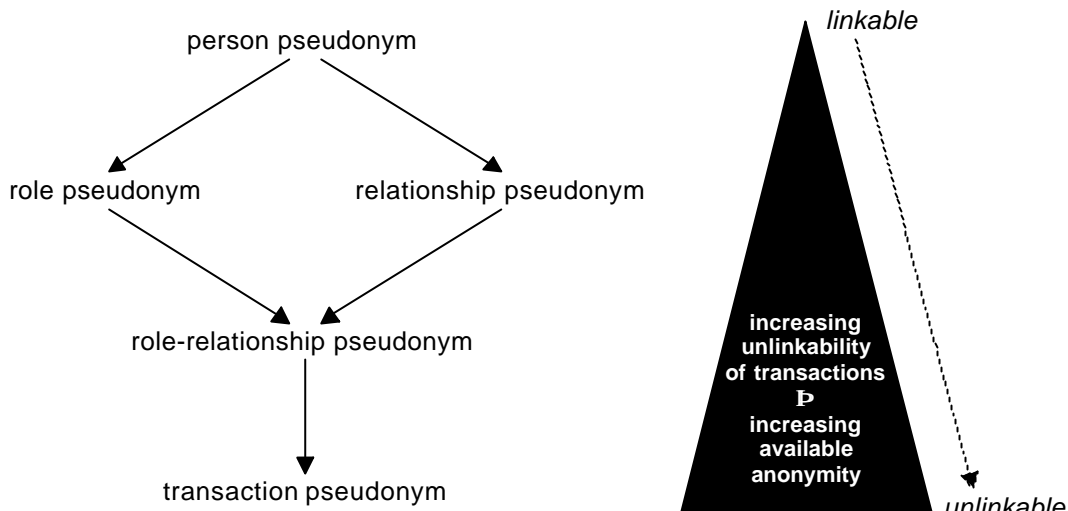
person pseudonym

role pseudonym

relationship pseudonym

role-relationship pseudonym

transaction pseudonym

linkable

increasing unlinkability of transactions
Þ
increasing available anonymity

unlinkable